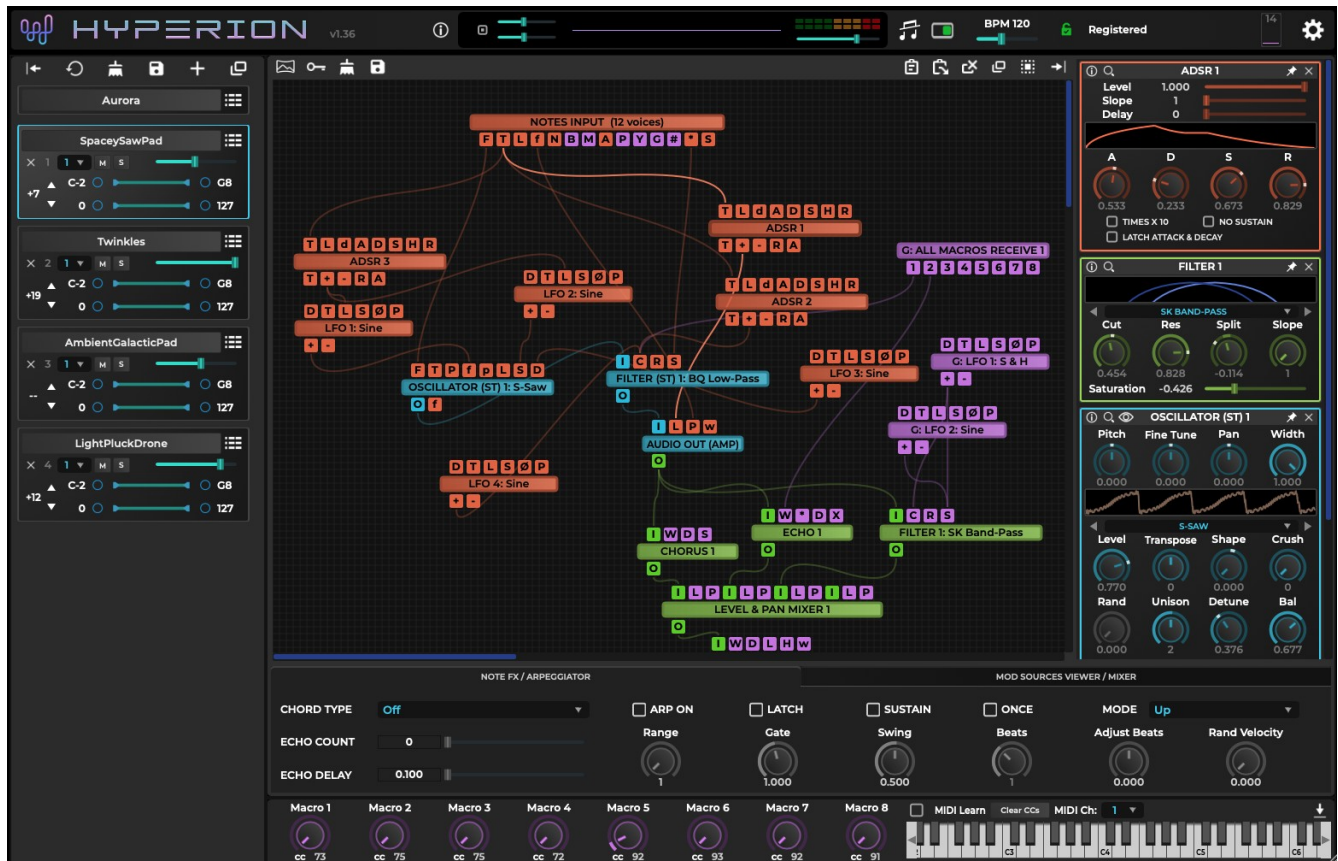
HYPERION v1.36

BPM 120

Registered

14

Aurora

SpaceySawPad
X 1 1 M S
+7 C-2 G8
0 127

Twinkles
X 2 1 M S
+19 C-2 G8
0 127

AmbientGalacticPad
X 3 1 M S
-- C-2 G8
0 127

LightPluckDrone
X 4 1 M S
+12 C-2 G8
0 127

NOTES INPUT (12 voices)
F T L f N B M A P Y C # * S

T L d A D S H R
ADSR 3
T + - R A

D T L S Ø P
LFO 1: Sine
+ -

D T L S Ø P
LFO 2: Sine
+ -

T L d A D S H R
ADSR 1
T + - R A

T L d A D S H R
ADSR 2
T + - R A

G: ALL MACROS RECEIVE 1
1 2 3 4 5 6 7 8

F T P f p L S D
OSCILLATOR (ST) 1: S-Saw
O f

I C R S
FILTER (ST) 1: BQ Low-Pass
O

D T L S Ø P
LFO 3: Sine
+ -

D T L S Ø P
G: LFO 1: S & H
+ -

D T L S Ø P
G: LFO 2: Sine
+ -

I L P w
AUDIO OUT (AMP)
O

D T L S Ø P
LFO 4: Sine
+ -

I W * D X
ECHO 1
O

I C R S
FILTER 1: SK Band-Pass
O

I W D S
CHORUS 1
O

I L P I L P I L P I L P
LEVEL & PAN MIXER 1
O

I W D L H w

ADSR 1
Level 1.000
Slope 1
Delay 0
A D S R
0.533 0.233 0.673 0.829
TIMES X 10
NO SUSTAIN
LATCH ATTACK & DECAY

FILTER 1
SK BAND-PASS
Cut Res Split Slope
0.454 0.828 -0.114 1
Saturation -0.426

OSCILLATOR (ST) 1
Pitch Fine Tune Pan Width
0.000 0.000 0.000 1.000
S-SAW
Level Transpose Shape Crush
0.770 0 0.000 0
Rand Unison Detune Bal
0.000 2 0.376 0.677

NOTE FX / ARPEGGIATOR
MOD SOURCES VIEWER / MIXER

CHORD TYPE Off
ECHO COUNT 0
ECHO DELAY 0.100
ARP ON
LATCH
SUSTAIN
ONCE
MODE Up
Range 1
Gate 1.000
Swing 0.500
Beats 1
Adjust Beats 0.000
Rand Velocity 0.000

Macro 1 cc 73
Macro 2 cc 75
Macro 3 cc 75
Macro 4 cc 72
Macro 5 cc 92
Macro 6 cc 93
Macro 7 cc 92
Macro 8 cc 91
MIDI Learn
Clear CCs
MIDI Ch: 1
C3 C4 C5 C6